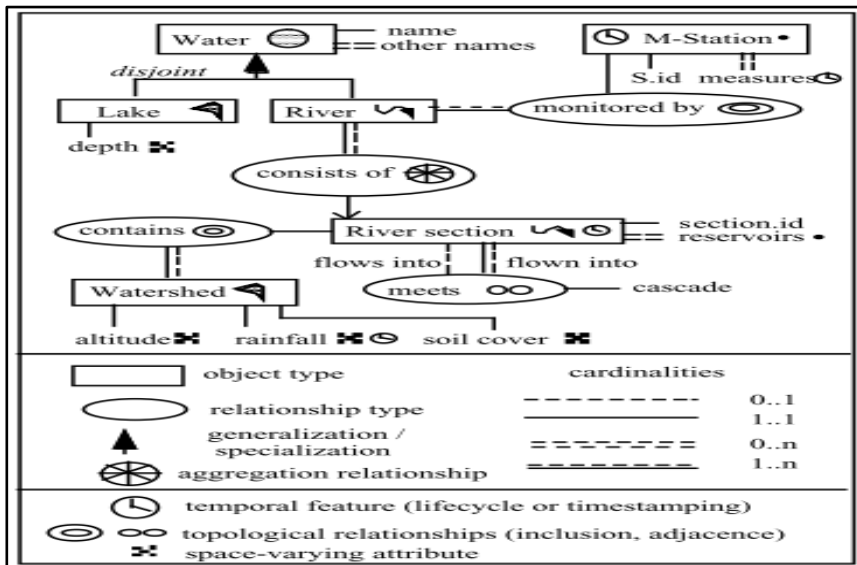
Water
name
other names
M-Station
S.id
measures
disjoint
Lake
River
monitored by
depth
consists of
contains
River section
section.id
reservoirs
flows into
flown into
Watershed
meets
cascade
altitude
rainfall
soil cover

object type
cardinalities
relationship type
0..1
1..1
generalization / specialization
0..n
1..n
aggregation relationship

temporal feature (lifecycle or timestamping)
topological relationships (inclusion, adjacence)
space-varying attribute